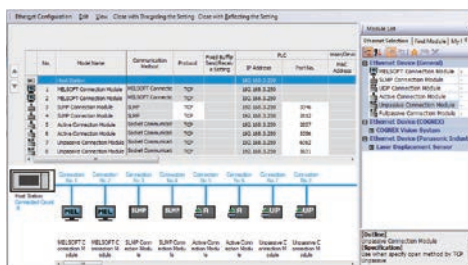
Ethernet Configuration Edit View Close with Discarding the Setting Close with Reflecting the Setting

| No. | Model Name | Communication Method | Protocol | Fixed Buffer Send/Receive Setting | IP Address | Port No. | MAC Address |
|---|---|---|---|---|---|---|---|
| | Host Station | | | | 192.168.3.250 | | |
| 1 | MELSOFT Connection Module | TCP | | | 192.168.3.250 | | |
| 2 | MELSOFT Connection Module | TCP | | | 192.168.3.250 | | |
| 3 | SLMP Connection Module | SLMP | | | 192.168.3.250 | 3746 | |
| 4 | SLMP Connection Module | SLMP | | | 192.168.3.250 | 3512 | |
| 5 | Active Connection Module | Socket Communication | | | 192.168.3.250 | 3897 | |
| 6 | Active Connection Module | Socket Communication | | | 192.168.3.250 | 5586 | |
| 7 | Unpassive Connection Module | Socket Communication | | | 192.168.3.250 | 4062 | |
| 8 | Unpassive Connection Module | Socket Communication | | | 192.168.3.250 | 5621 | |

PLC

Host Station
Connected Count 8

Connection No.1 Connection No.2 Connection No.3 Connection No.4 Connection No.5 Connection No.6 Connection No.7 Connection No.8

MELSOFT Connection Module
MELSOFT Connection Module
SLMP Connection Module
SLMP Connection Module
Active Connection Module
Active Connection Module
Unpassive Connection Module
Unpassive Connection Module

Module List
Ethernet Selection | Find Module | My F
Ethernet Device (General)
MELSOFT Connection Module
SLMP Connection Module
UDP Connection Module
Active Connection Module
Unpassive Connection Module
Fullpassive Connection Module
Ethernet Device (COGNEX)
COGNEX Vision System
Ethernet Device (Panasonic Indust
Laser Displacement Sensor

[Outline]
Unpassive Connection Module
[Specification]
Use when specify open method by TCP Unpassive